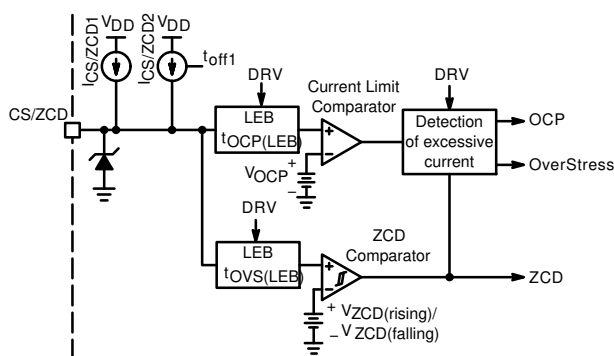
$I_{CS/ZCD1}$ $V_{DD}$ $I_{CS/ZCD2}$ $V_{DD}$ $t_{off1}$

DRV

Current Limit Comparator

DRV

CS/ZCD

LEB $t_{OCP(LEB)}$

+ −

Detection of excessive current

OCP

OverStress

$V_{OCP}$ + −

DRV

ZCD Comparator

LEB $t_{OVS(LEB)}$

+ −

ZCD

+ $V_{ZCD(rising)}$/ − $V_{ZCD(falling)}$